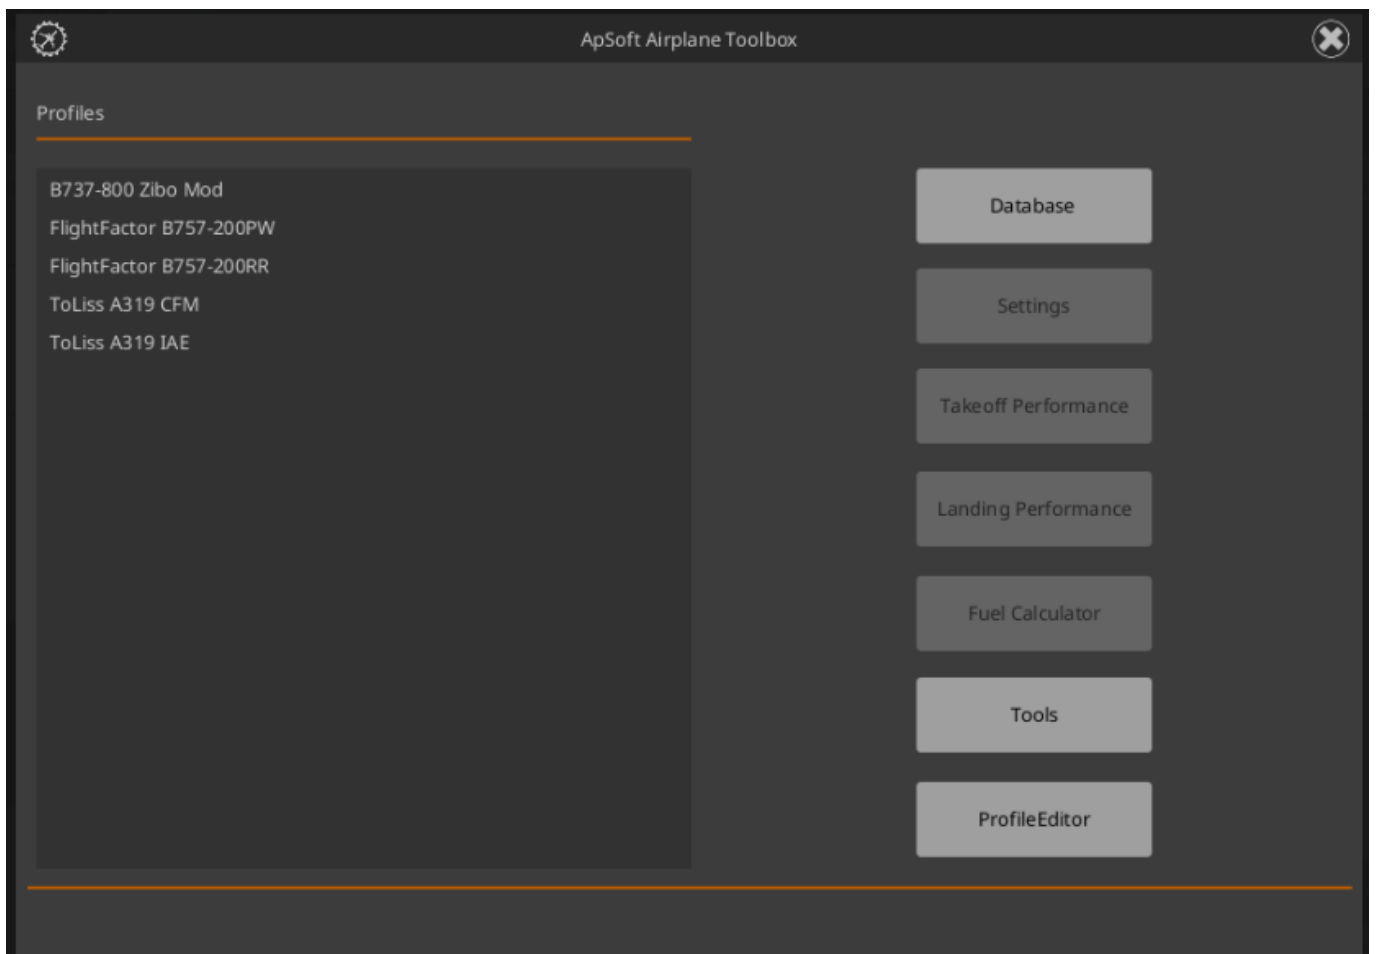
ApSoft Airplane Toolbox

Profiles

B737-800 Zibo Mod
FlightFactor B757-200PW
FlightFactor B757-200RR
ToLiss A319 CFM
ToLiss A319 IAE

Database
Settings
Takeoff Performance
Landing Performance
Fuel Calculator
Tools
ProfileEditor